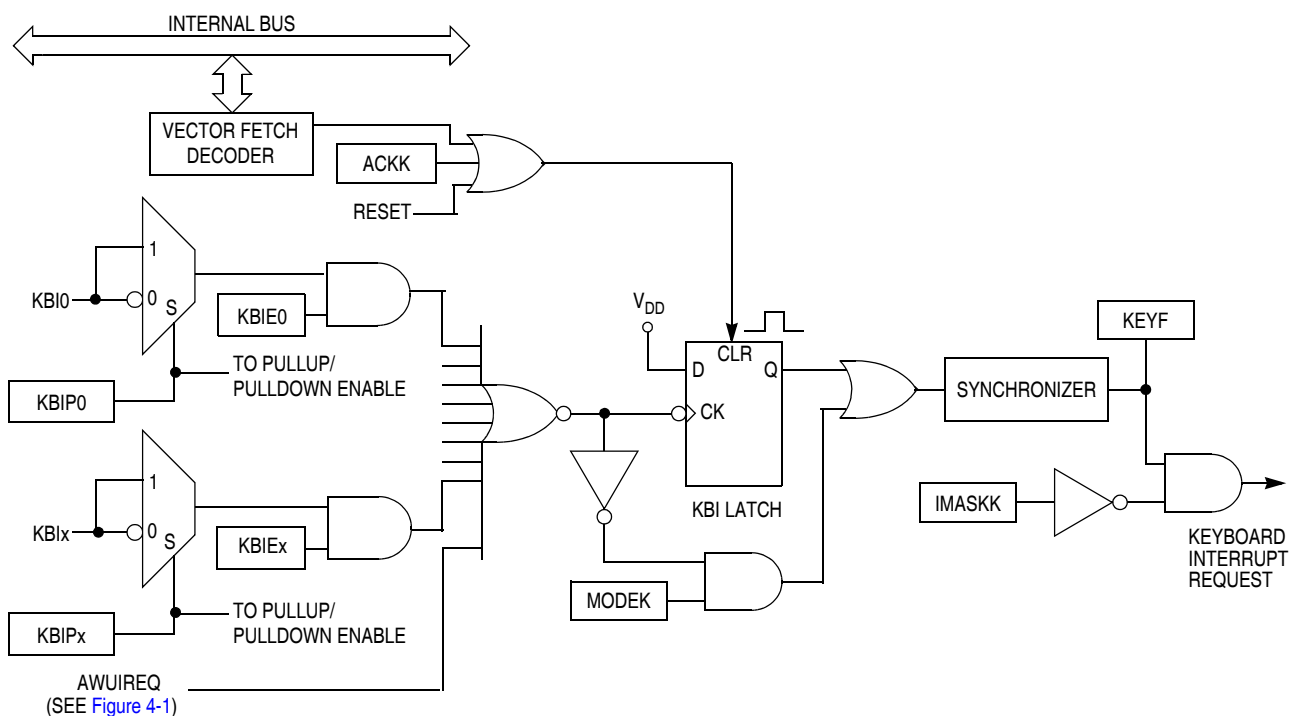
INTERNAL BUS

VECTOR FETCH DECODER

ACKK

RESET

1
KBI0
0
S

KBIE0

TO PULLUP/ PULLDOWN ENABLE

KBIP0

1
KBIx
0
S

KBIEx

TO PULLUP/ PULLDOWN ENABLE

KBIPx

AWUIREQ
(SEE Figure 4-1)

$V_{DD}$

CLR
D
Q
CK

KBI LATCH

MODEK

SYNCHRONIZER

KEYF

IMASKK

KEYBOARD INTERRUPT REQUEST